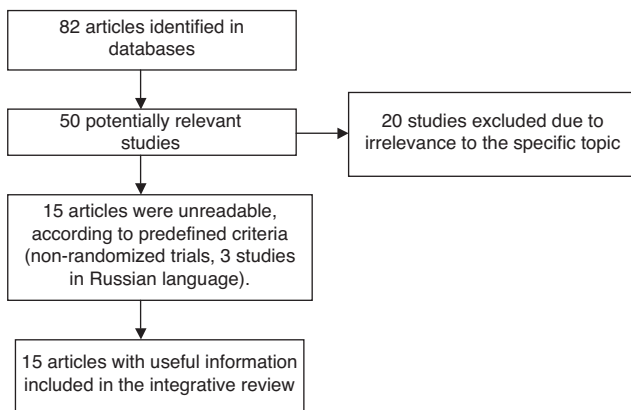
82 articles identified in databases

50 potentially relevant studies

20 studies excluded due to irrelevance to the specific topic

15 articles were unreadable, according to predefined criteria (non-randomized trials, 3 studies in Russian language).

15 articles with useful information included in the integrative review